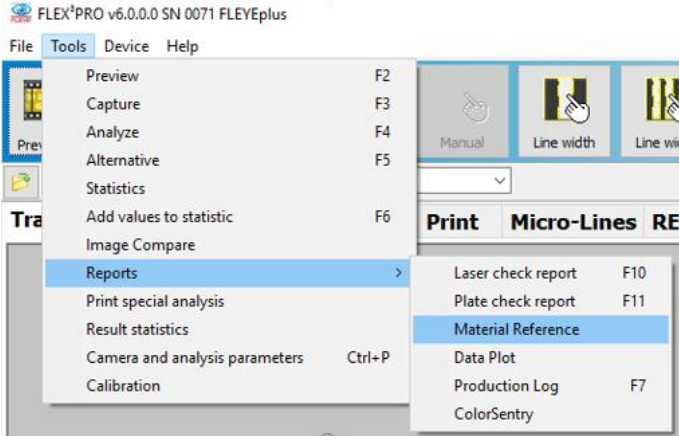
FLEX³PRO v6.0.0.0 SN 0071 FLEYEplus

File Tools Device Help

Prev

Preview F2
Capture F3
Analyze F4
Alternative F5
Statistics
Add values to statistic F6
Image Compare
Reports
Print special analysis
Result statistics
Camera and analysis parameters Ctrl+P
Calibration

Manual
Line width
Line wi

Tra
Print
Micro-Lines
RE

Laser check report F10
Plate check report F11
Material Reference
Data Plot
Production Log F7
ColorSentry